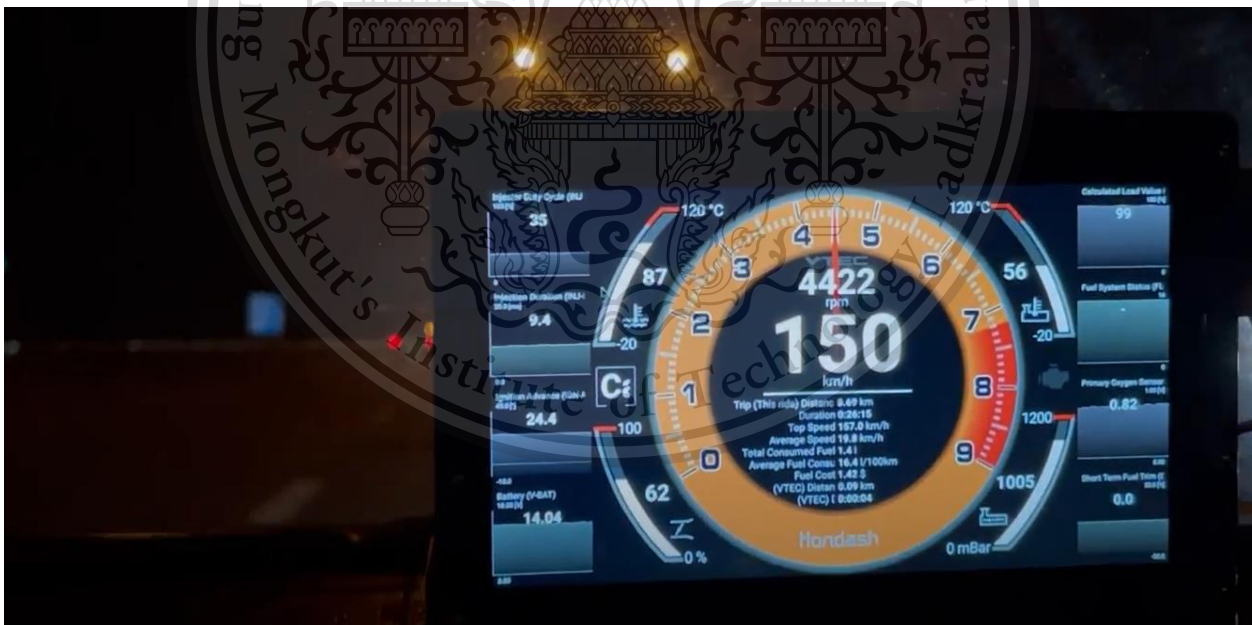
ng Mongkut's Institute of Technology Ladkrabang

Injector Duty Cycle (INJ
35

Injection Duration (INJ
9.4

Ignition Advance (IGN
24.4

Battery (V-BAT)
14.04

120 °C
87
-20
C
100
62
0 %

4
5
3
6
2
7
1
8
0
9
VTEC
4422
rpm
150
km/h
Trip (This ride) Distanc 8.69 km
Duration 0:26:15
Top Speed 157.0 km/h
Average Speed 19.8 km/h
Total Consumed Fuel 1.4 l
Average Fuel Consu 16.4 l/100km
Fuel Cost 1.42 $
(VTEC) Distan 0.09 km
(VTEC) [ 0:00:04
Hondash

120 °C
56
-20
1200
1005
0 mBar

Calculated Load Value
99

Fuel System Status (FL
-

Primary Oxygen Sensor
0.82

Short Term Fuel Trim
0.0